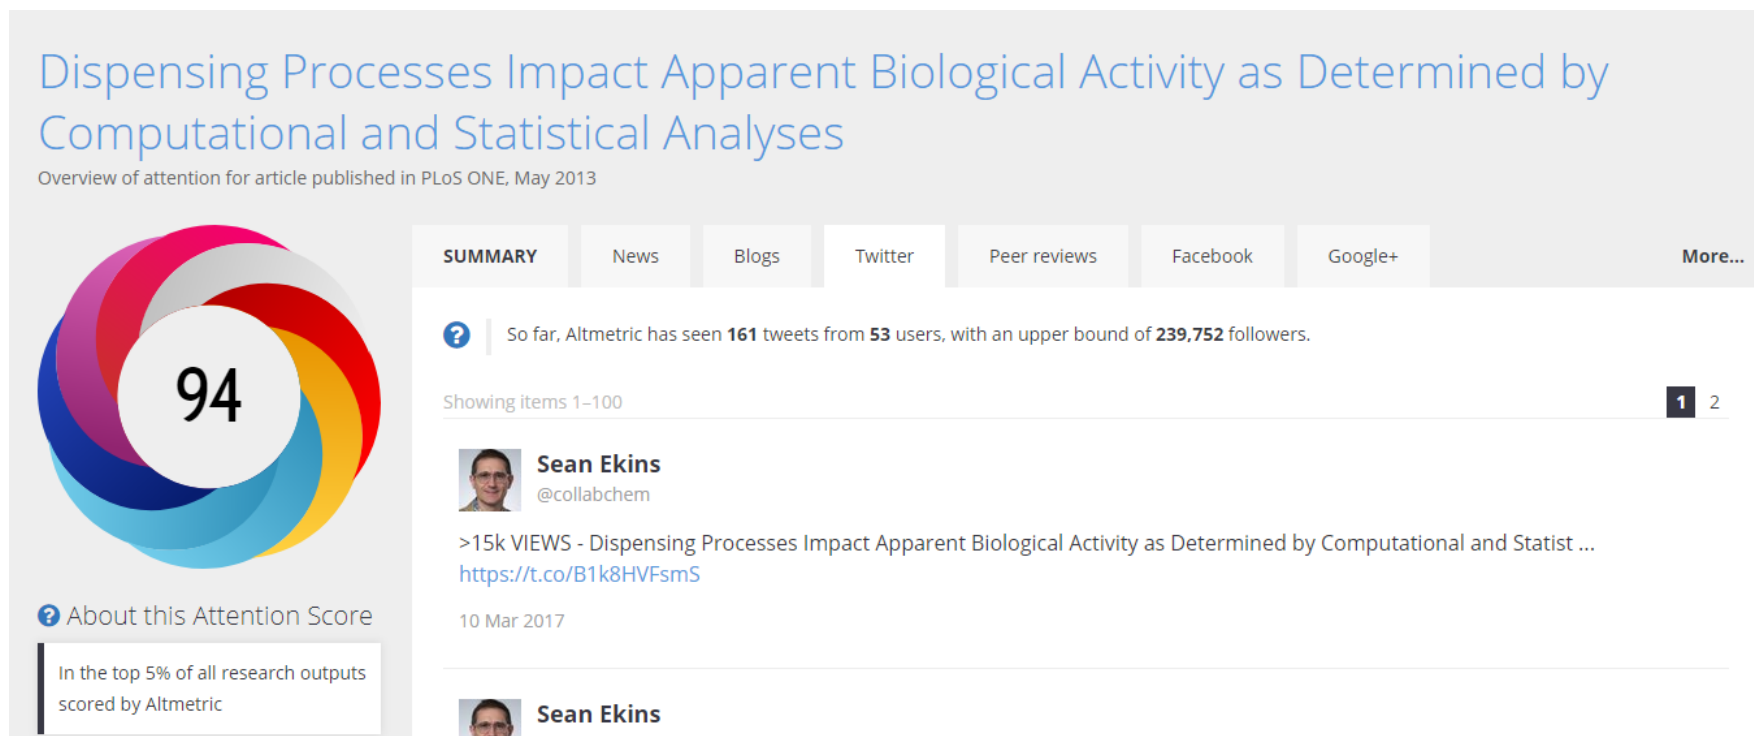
Dispensing Processes Impact Apparent Biological Activity as Determined by Computational and Statistical Analyses

Overview of attention for article published in PLoS ONE, May 2013

94

About this Attention Score

In the top 5% of all research outputs scored by Altmetric

SUMMARY | News | Blogs | Twitter | Peer reviews | Facebook | Google+ | More...

So far, Altmetric has seen **161** tweets from **53** users, with an upper bound of **239,752** followers.

Showing items 1–100

1 2

Sean Ekins
@collabchem

>15k VIEWS - Dispensing Processes Impact Apparent Biological Activity as Determined by Computational and Statist ... https://t.co/B1k8HVFsmS

10 Mar 2017

Sean Ekins